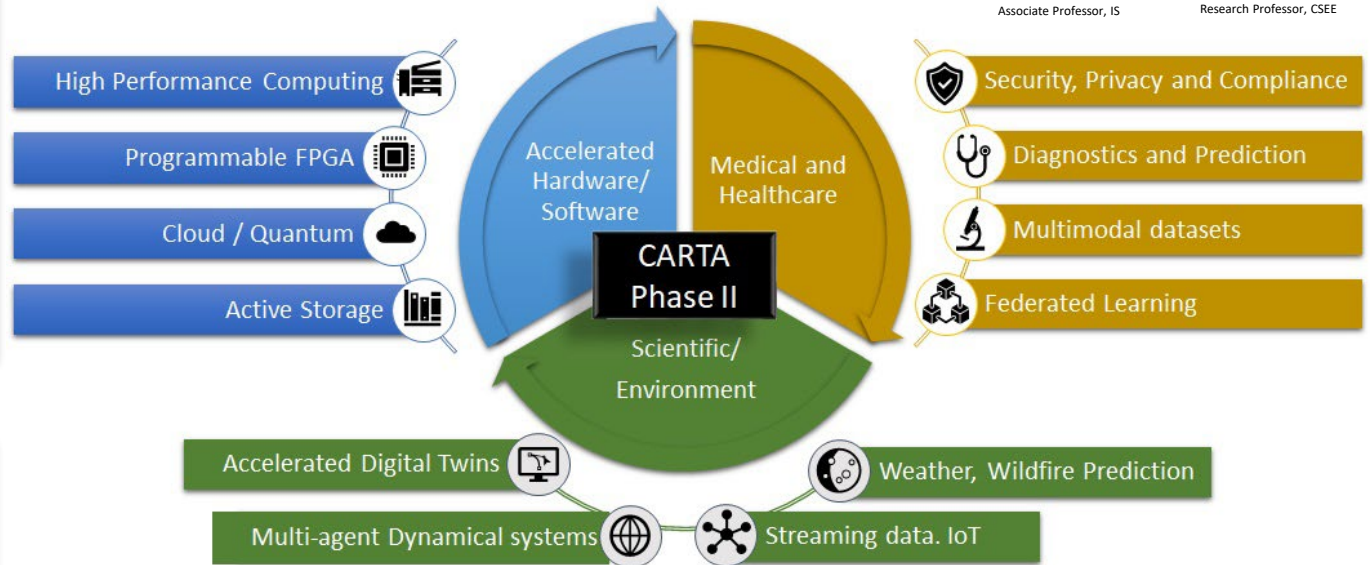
Associate Professor, IS

Research Professor, CSEE

High Performance Computing

Programmable FPGA

Cloud / Quantum

Active Storage

Accelerated Hardware/ Software

Medical and Healthcare

CARTA Phase II

Scientific/ Environment

Security, Privacy and Compliance

Diagnostics and Prediction

Multimodal datasets

Federated Learning

Accelerated Digital Twins

Multi-agent Dynamical systems

Weather, Wildfire Prediction

Streaming data. IoT